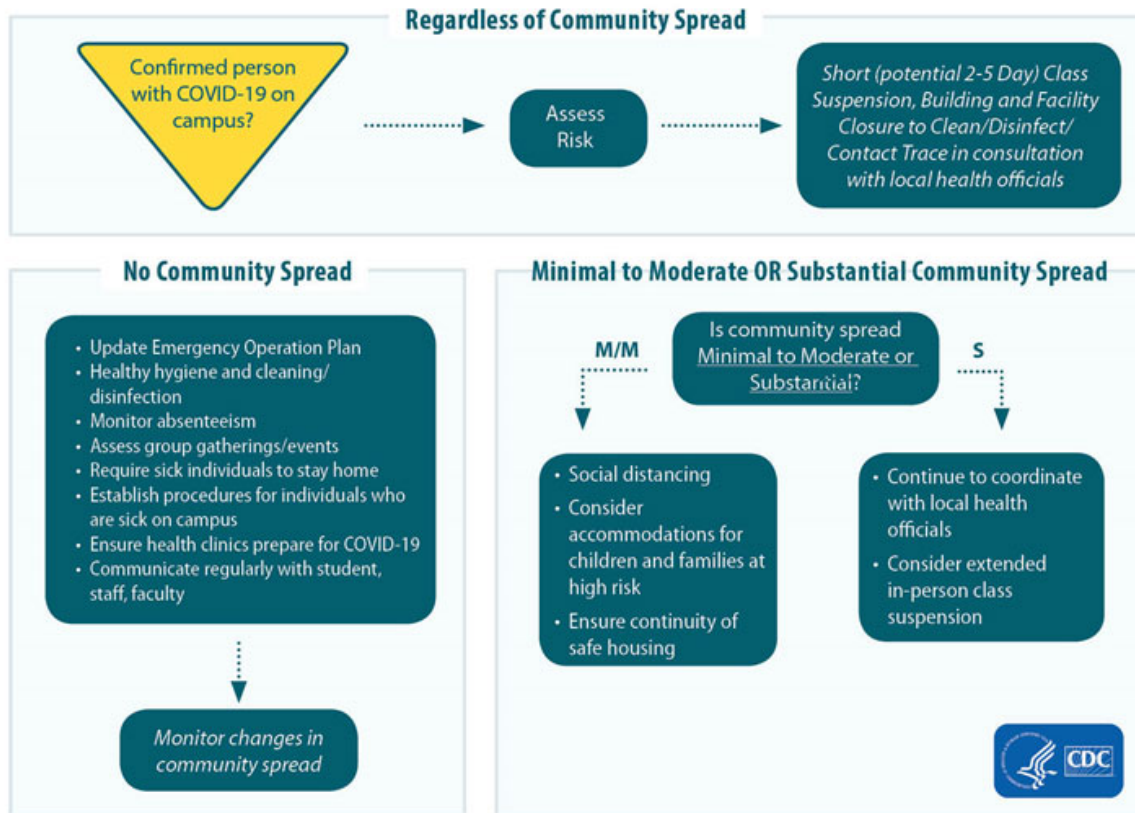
Regardless of Community Spread

Confirmed person with COVID-19 on campus?

Assess Risk

Short (potential 2-5 Day) Class Suspension, Building and Facility Closure to Clean/Disinfect/ Contact Trace in consultation with local health officials

No Community Spread

- Update Emergency Operation Plan
- Healthy hygiene and cleaning/ disinfection
- Monitor absenteeism
- Assess group gatherings/events
- Require sick individuals to stay home
- Establish procedures for individuals who are sick on campus
- Ensure health clinics prepare for COVID-19
- Communicate regularly with student, staff, faculty

Monitor changes in community spread

Minimal to Moderate OR Substantial Community Spread

Is community spread Minimal to Moderate or Substantial?

M/M

S

- Social distancing
- Consider accommodations for children and families at high risk
- Ensure continuity of safe housing

- Continue to coordinate with local health officials
- Consider extended in-person class suspension

CDC